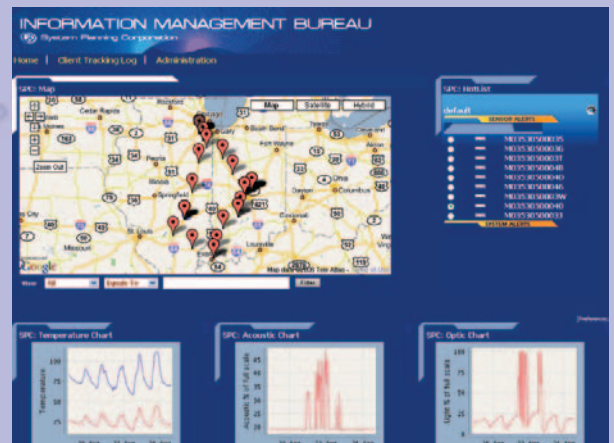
INFORMATION MANAGEMENT BUREAU
System Planning Corporation

Home | Client Tracking Log | Administration

SPC: Map

Map Satellite Hybrid

Zoom Out

Cedar Rapids
Peoria
Springfield
St. Louis
Missouri
South Bend
Fort Wayne
Dayton
Columbus
Louisville
Akron

Google
Map data ©2010 Tele Atlas

Filter

SPC: NetList

default

SENSOR ALERTS

M0353050835
M0353050836
M0353050831
M0353050848
M0353050840
M0353050846
M0353050839
M0353050840
M0353050833

SYSTEM ALERTS

Preferences

SPC: Temperature Chart

SPC: Acoustic Chart

SPC: Optic Chart

Temperature
100
75

Acoustic % of full scale

Light % of full scale